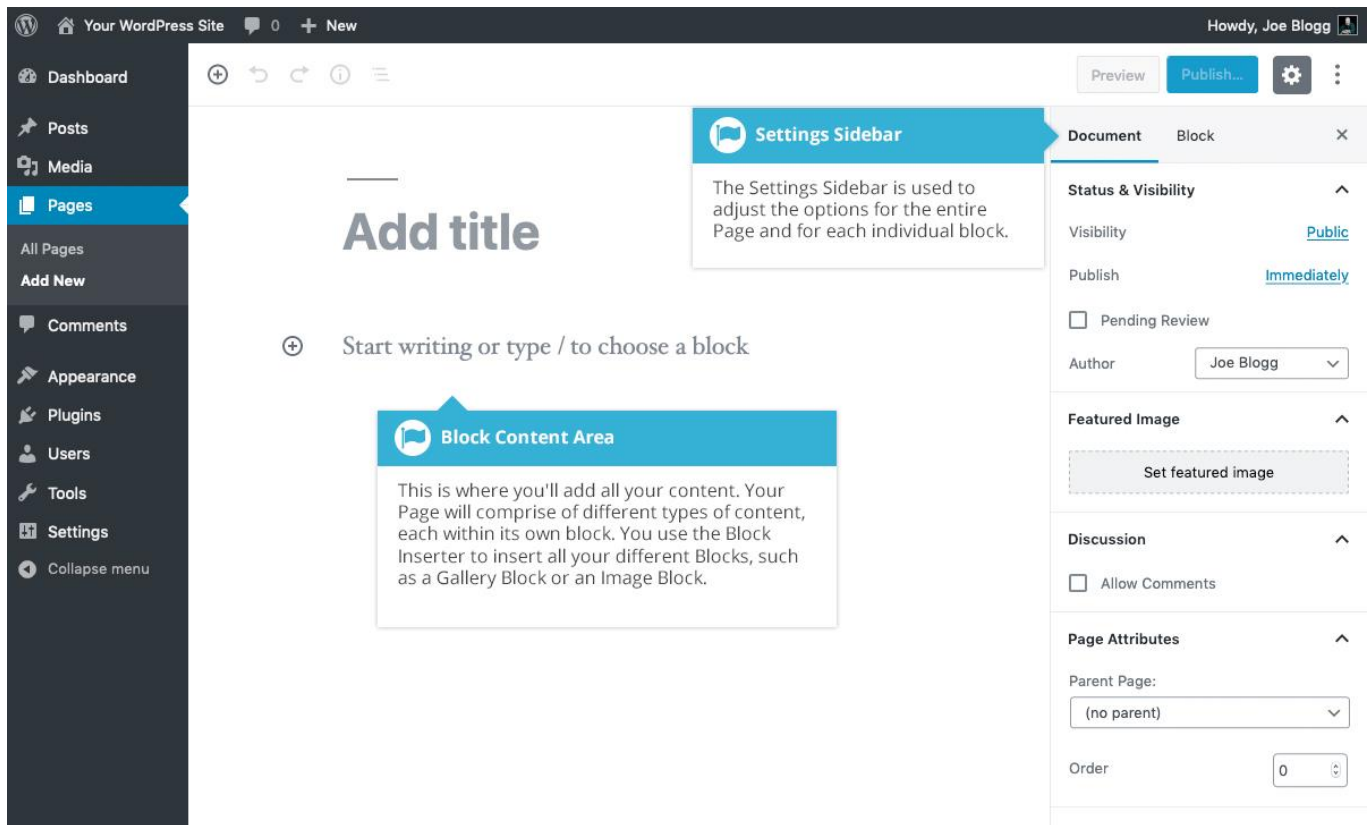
Your WordPress Site 0 + New

Howdy, Joe Blogg

Dashboard

Posts

Media

Pages

All Pages

Add New

Comments

Appearance

Plugins

Users

Tools

Settings

Collapse menu

Preview

Publish...

Settings Sidebar

The Settings Sidebar is used to adjust the options for the entire Page and for each individual block.

Add title

Start writing or type / to choose a block

Block Content Area

This is where you'll add all your content. Your Page will comprise of different types of content, each within its own block. You use the Block Inserter to insert all your different Blocks, such as a Gallery Block or an Image Block.

Document Block ×

Status & Visibility

Visibility Public

Publish Immediately

Pending Review

Author Joe Blogg

Featured Image

Set featured image

Discussion

Allow Comments

Page Attributes

Parent Page:

(no parent)

Order 0